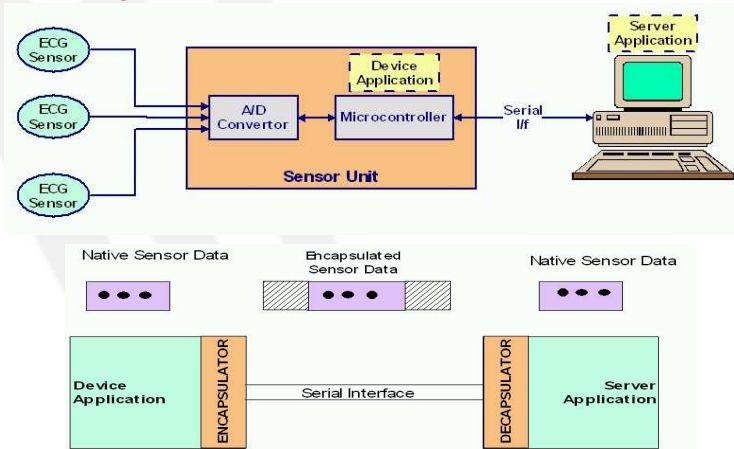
ECG Sensor

ECG Sensor

ECG Sensor

Device Application

A/D Convertor

Microcontroller

Sensor Unit

Serial I/f

Server Application

Native Sensor Data

Encapsulated Sensor Data

Native Sensor Data

Device Application

ENCAPSULATOR

Serial Interface

DECAPSULATOR

Server Application